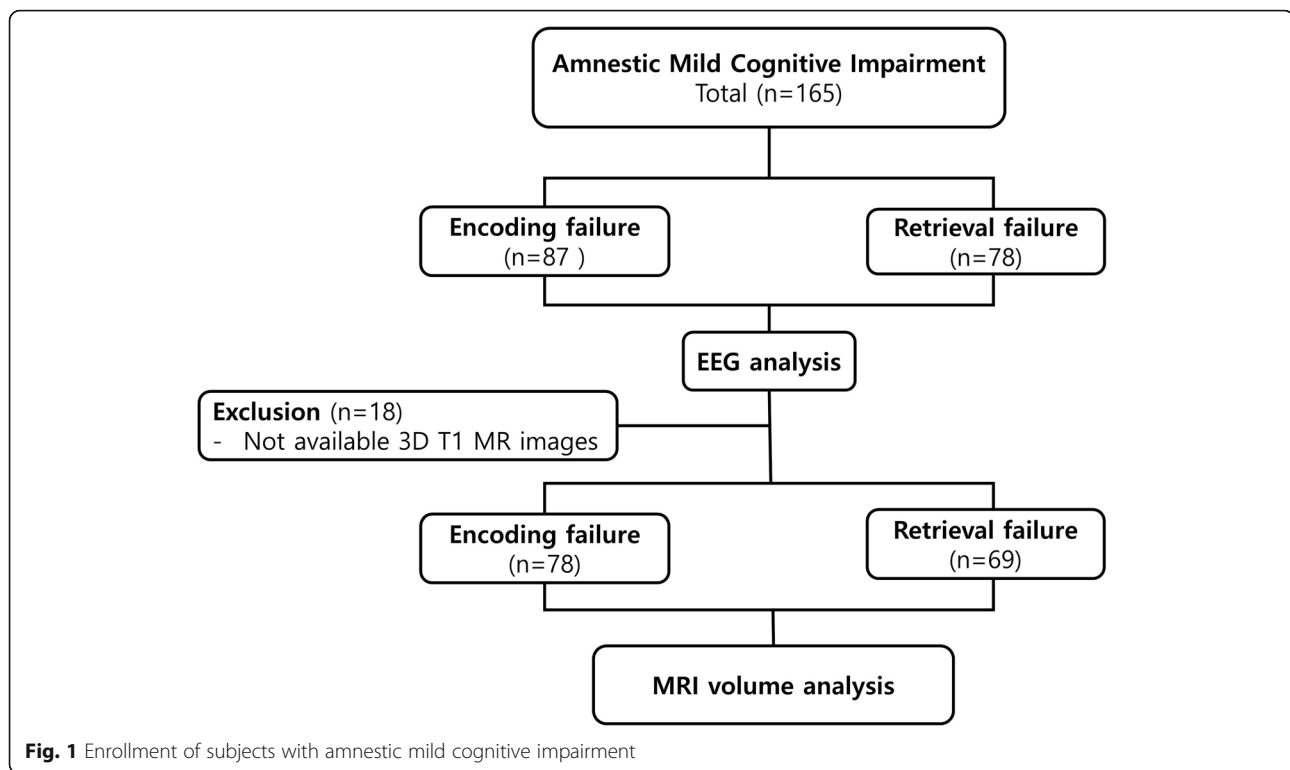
Amnestic Mild Cognitive Impairment
Total (n=165)

Encoding failure
(n=87 )

Retrieval failure
(n=78)

EEG analysis

Exclusion (n=18)
- Not available 3D T1 MR images

Encoding failure
(n=78)

Retrieval failure
(n=69)

MRI volume analysis

Fig. 1 Enrollment of subjects with amnestic mild cognitive impairment